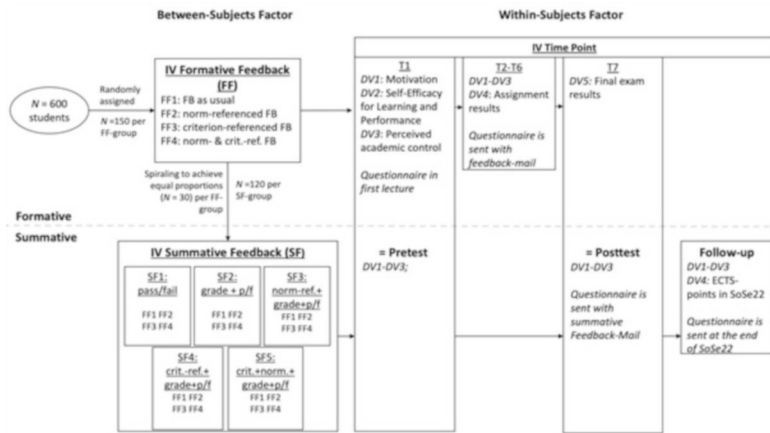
Between-Subjects Factor

Within-Subjects Factor

$N$ = 600 students

Randomly assigned

$N$ =150 per FF-group

IV Formative Feedback (FF)
FF1: FB as usual
FF2: norm-referenced FB
FF3: criterion-referenced FB
FF4: norm- & crit.-ref. FB

Spiraling to achieve equal proportions ($N$ = 30) per FF-group

$N$ =120 per SF-group

Formative

Summative

IV Summative Feedback (SF)

SF1: pass/fail
FF1 FF2
FF3 FF4

SF2: grade + p/f
FF1 FF2
FF3 FF4

SF3: norm-ref.+ grade+p/f
FF1 FF2
FF3 FF4

SF4: crit.-ref.+ grade+p/f
FF1 FF2
FF3 FF4

SF5: crit.+norm.+ grade+p/f
FF1 FF2
FF3 FF4

IV Time Point

T1
DV1: Motivation
DV2: Self-Efficacy for Learning and Performance
DV3: Perceived academic control

Questionnaire in first lecture

= Pretest
DV1-DV3;

T2-T6
DV1-DV3
DV4: Assignment results

Questionnaire is sent with feedback-mail

T7
DV5: Final exam results

= Posttest
DV1-DV3

Questionnaire is sent with summative Feedback-Mail

Follow-up
DV1-DV3
DV4: ECTS-points in SoSe22

Questionnaire is sent at the end of SoSe22